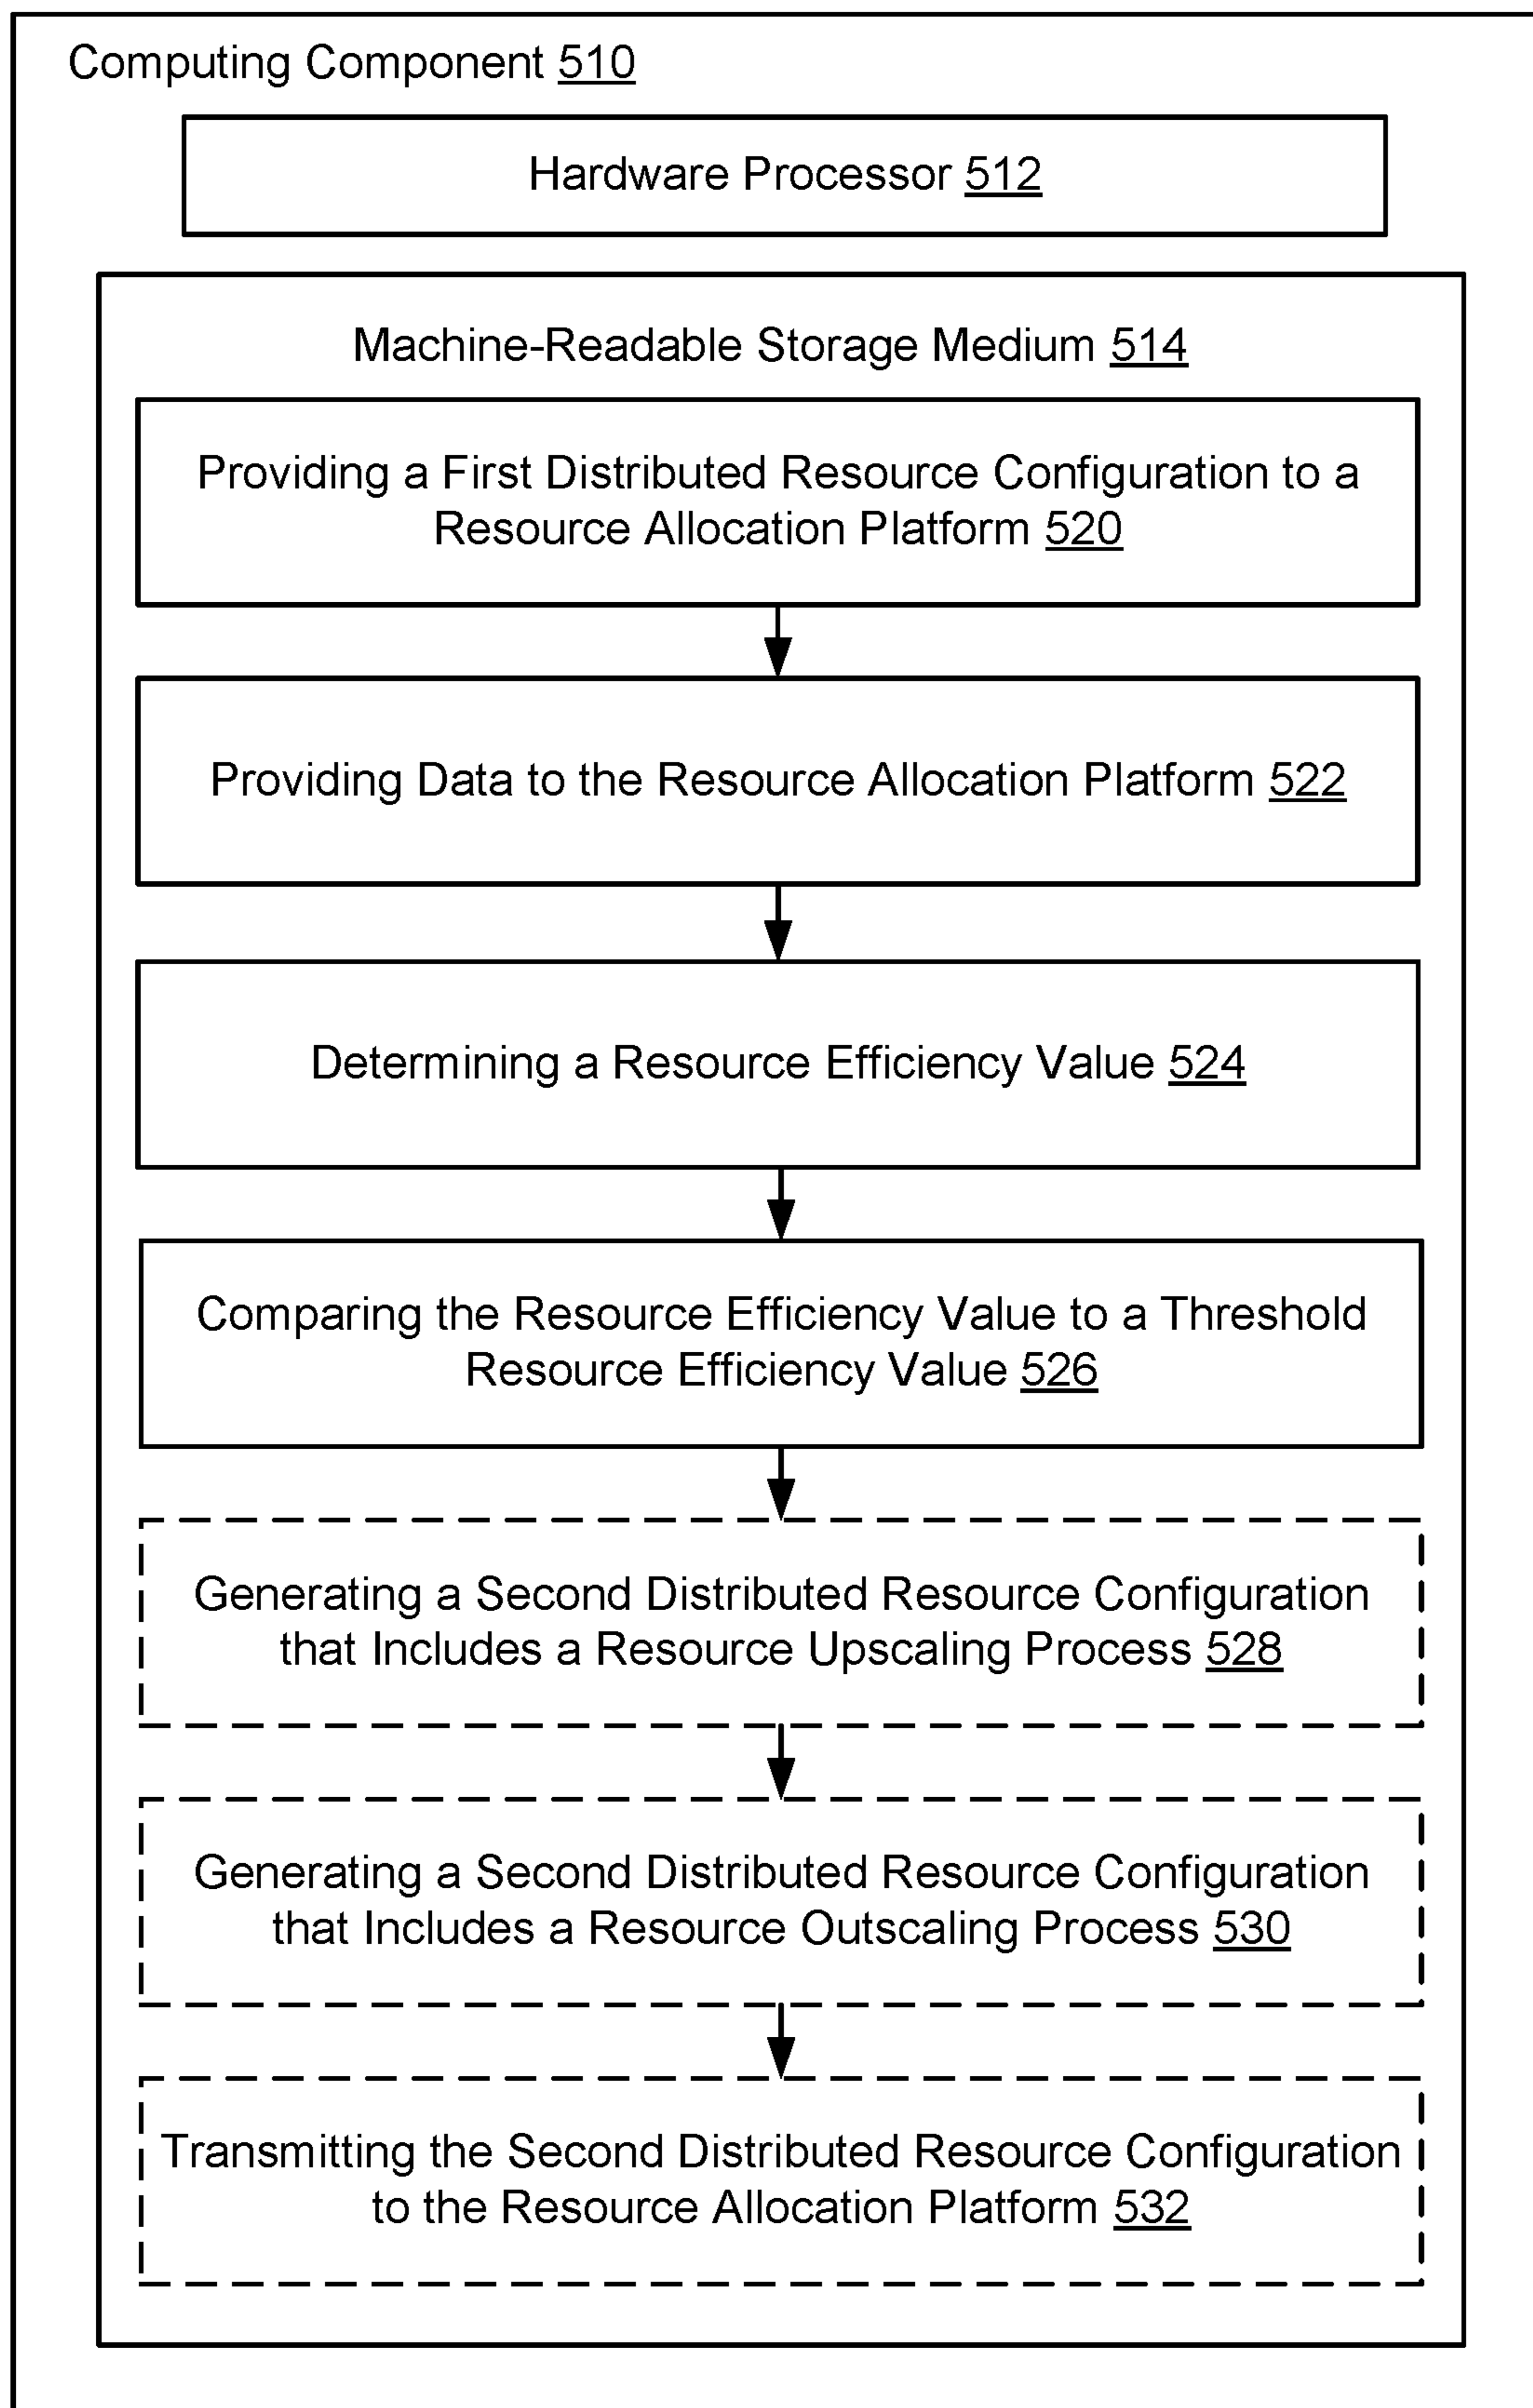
Computing Component 510

Hardware Processor 512

Machine-Readable Storage Medium 514

Providing a First Distributed Resource Configuration to a Resource Allocation Platform 520

Providing Data to the Resource Allocation Platform 522

Determining a Resource Efficiency Value 524

Comparing the Resource Efficiency Value to a Threshold Resource Efficiency Value 526

Generating a Second Distributed Resource Configuration that Includes a Resource Upscaling Process 528

Generating a Second Distributed Resource Configuration that Includes a Resource Outscaling Process 530

Transmitting the Second Distributed Resource Configuration to the Resource Allocation Platform 532